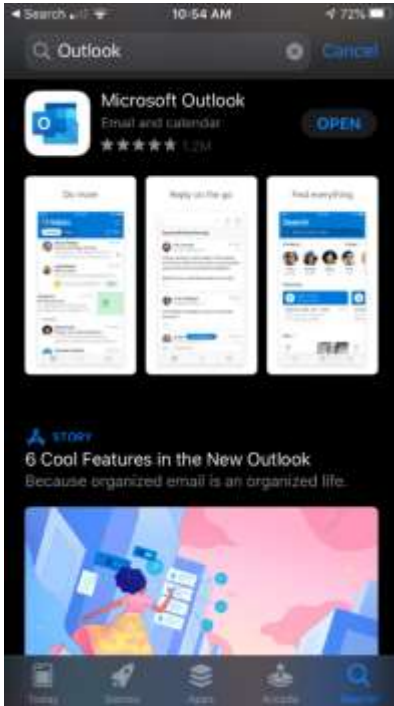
◀ Search 10:54 AM 72%

Outlook

Cancel

Microsoft Outlook

Email and calendar

★★★★★ 1.2M

OPEN

Do more

Reply on the go

Find everything

STORY

6 Cool Features in the New Outlook

Because organized email is an organized life.

Today

Games

Apps

Arcade

Search